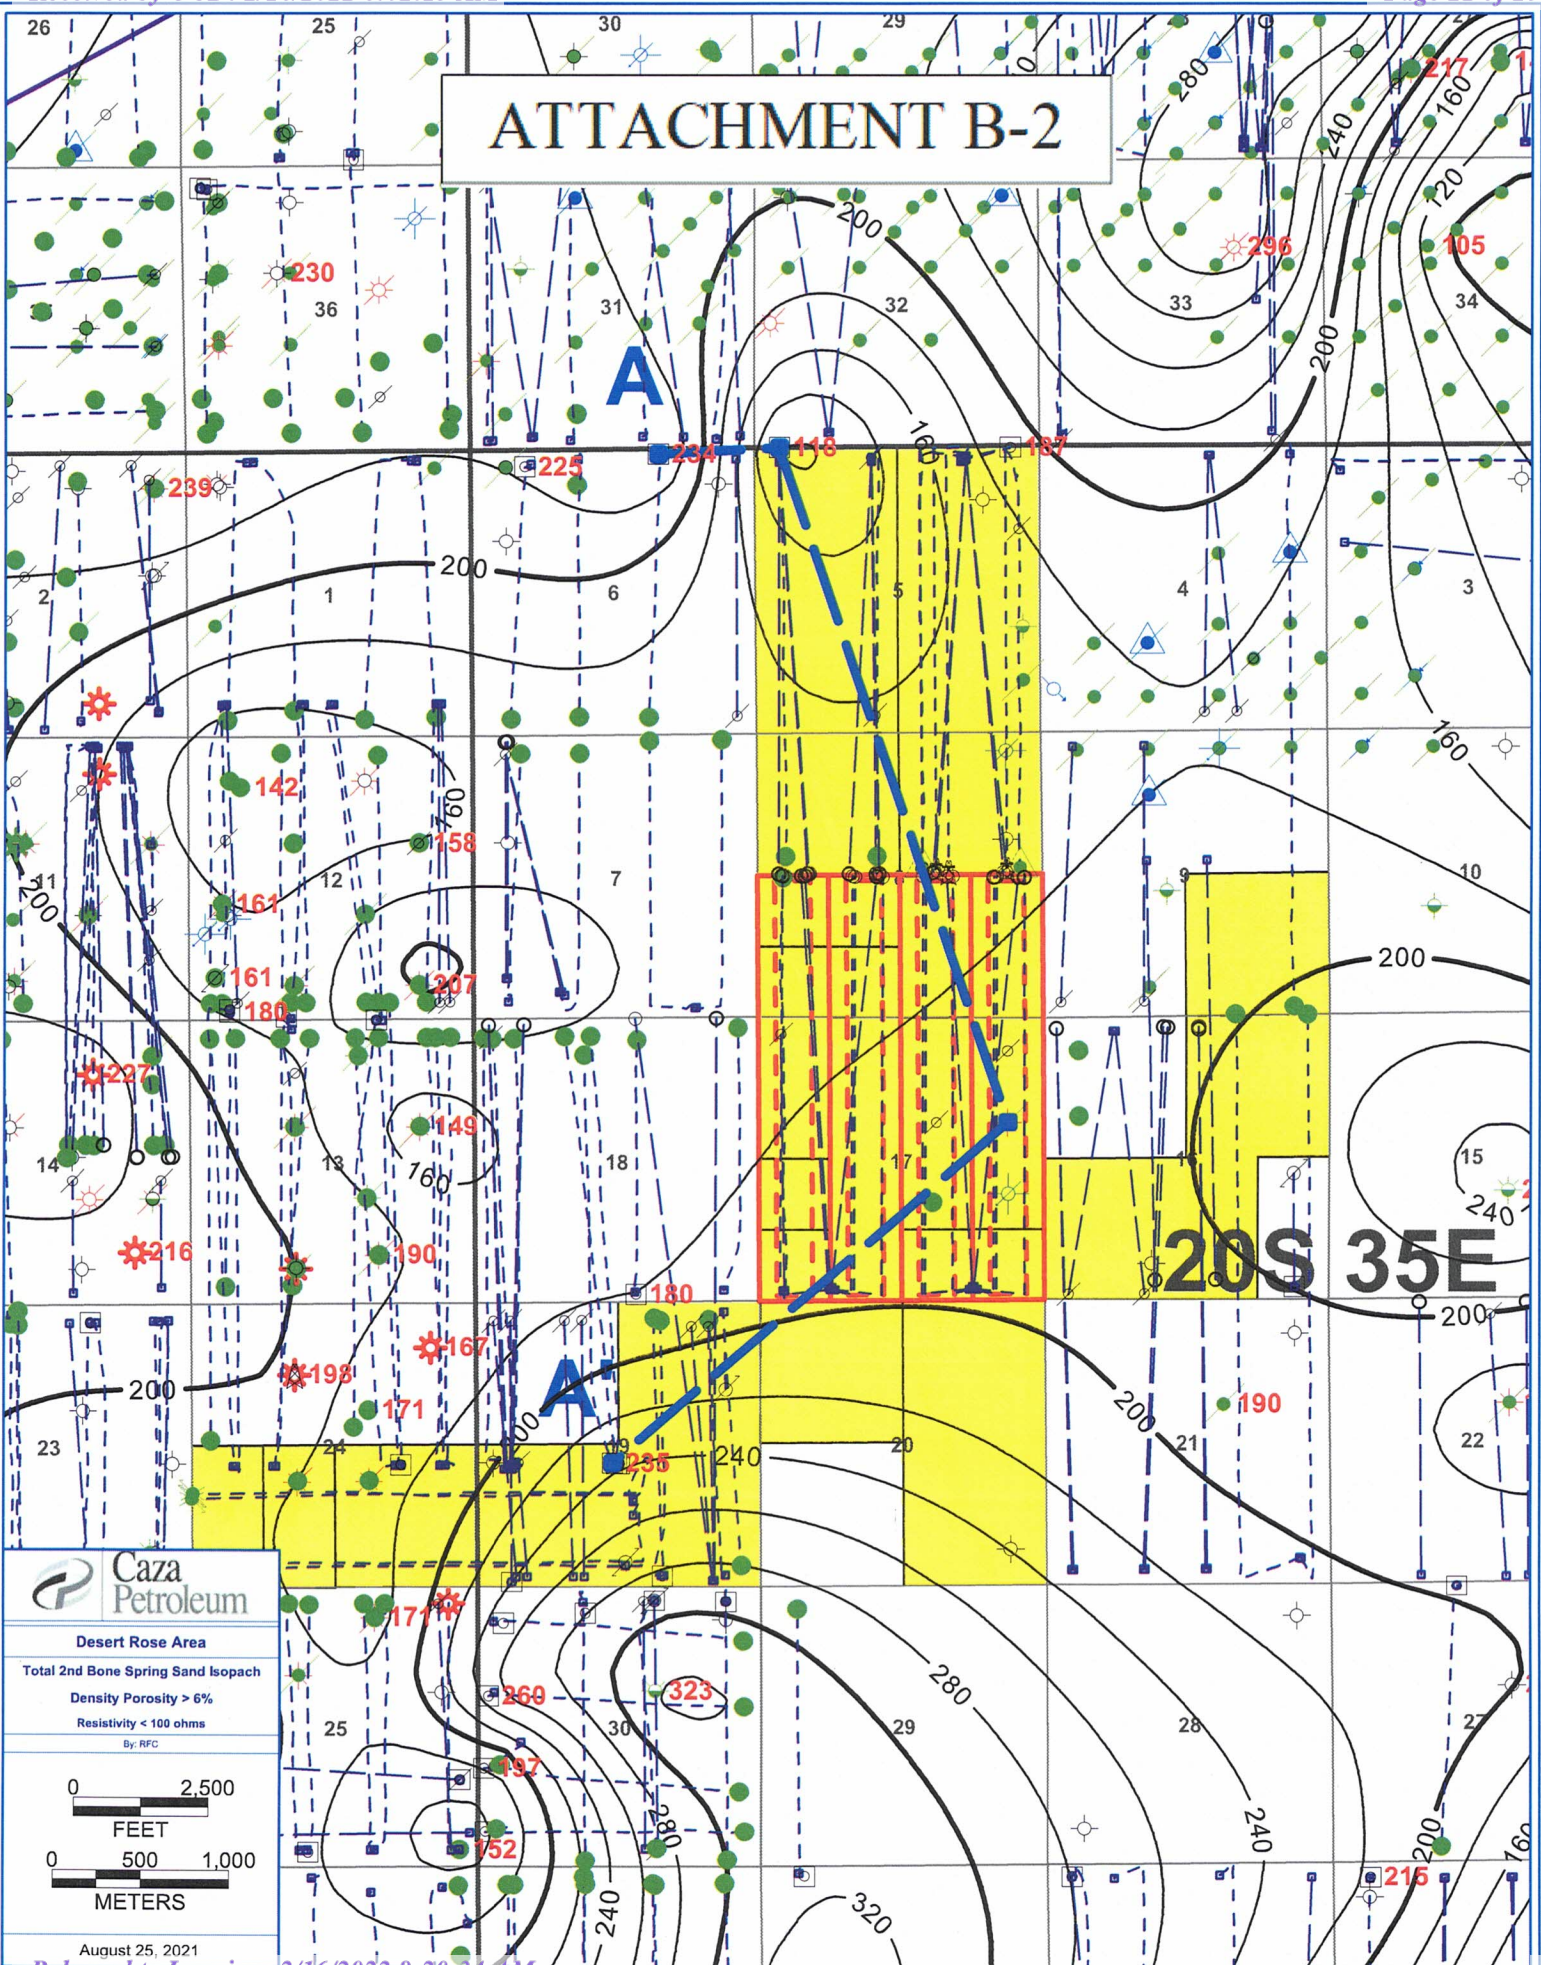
ATTACHMENT B-2

26 25 30 29 217 280 240 160 120 200 296 105 230 36 31 32 33 34 200

A

234 118 187 225 239 200 160

2 1 6 5 4 3

160 142 160 158 11 12 7 9 10 200 161 161 207 180 200

227 149 14 13 160 18 17 16 15 240 216 190 180 20S 35E 200

167 198 200 171 A' 200 190 23 24 19 235 240 20 21 22

Caza Petroleum

Desert Rose Area

Total 2nd Bone Spring Sand Isopach

Density Porosity > 6%

Resistivity < 100 ohms

By: RFC

0 2,500 FEET

0 500 1,000 METERS

August 25, 2021

171 260 323 280 25 30 29 28 27 197 152 280 240 240 320 200 160 215